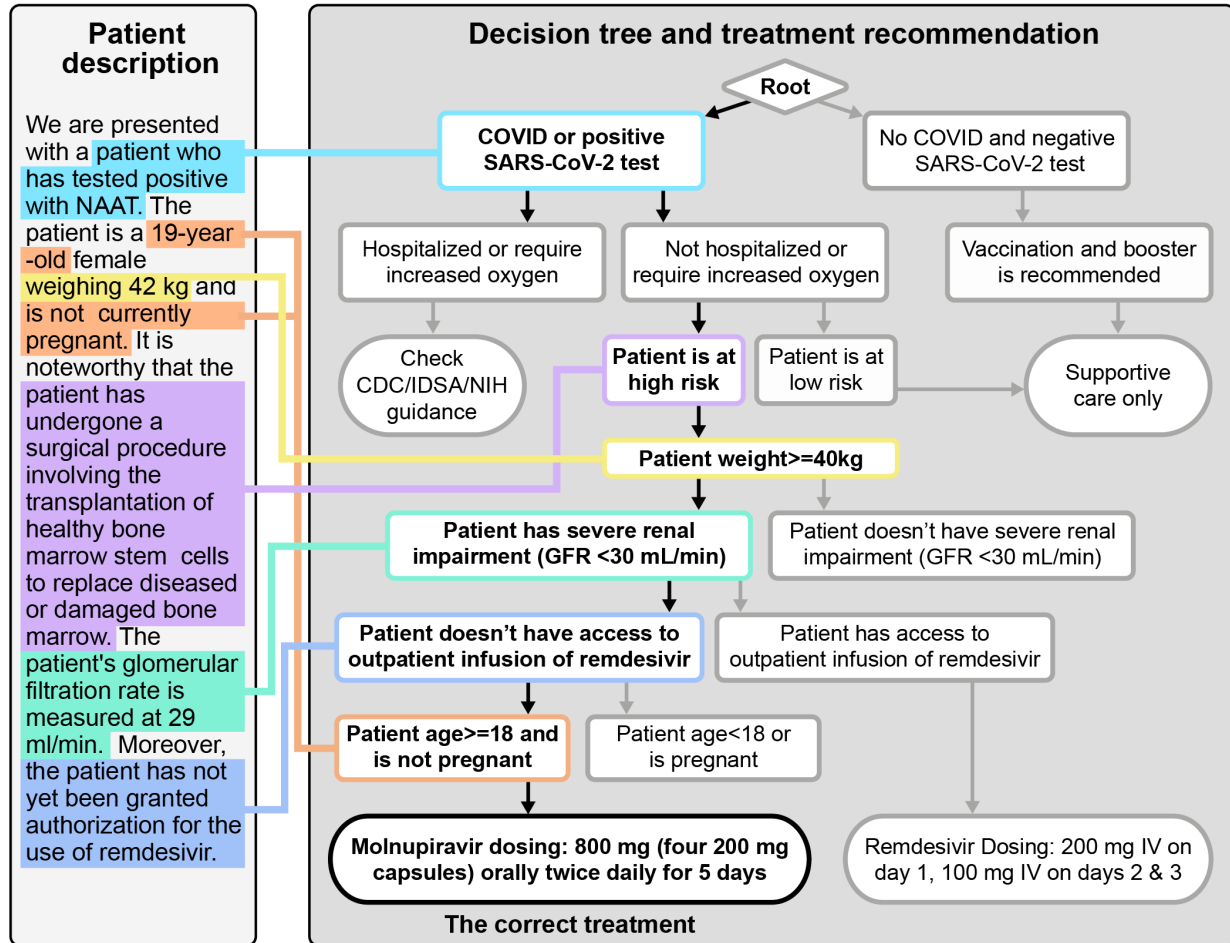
Patient description

We are presented with a patient who has tested positive with NAAT. The patient is a 19-year-old female weighing 42 kg and is not currently pregnant. It is noteworthy that the patient has undergone a surgical procedure involving the transplantation of healthy bone marrow stem cells to replace diseased or damaged bone marrow. The patient's glomerular filtration rate is measured at 29 ml/min. Moreover, the patient has not yet been granted authorization for the use of remdesivir.

Decision tree and treatment recommendation

Root

COVID or positive SARS-CoV-2 test

No COVID and negative SARS-CoV-2 test

Hospitalized or require increased oxygen

Not hospitalized or require increased oxygen

Vaccination and booster is recommended

Check CDC/IDSA/NIH guidance

Patient is at high risk

Patient is at low risk

Supportive care only

Patient weight>=40kg

Patient has severe renal impairment (GFR <30 mL/min)

Patient doesn't have severe renal impairment (GFR <30 mL/min)

Patient doesn't have access to outpatient infusion of remdesivir

Patient has access to outpatient infusion of remdesivir

Patient age>=18 and is not pregnant

Patient age<18 or is pregnant

Molnupiravir dosing: 800 mg (four 200 mg capsules) orally twice daily for 5 days

Remdesivir Dosing: 200 mg IV on day 1, 100 mg IV on days 2 & 3

The correct treatment